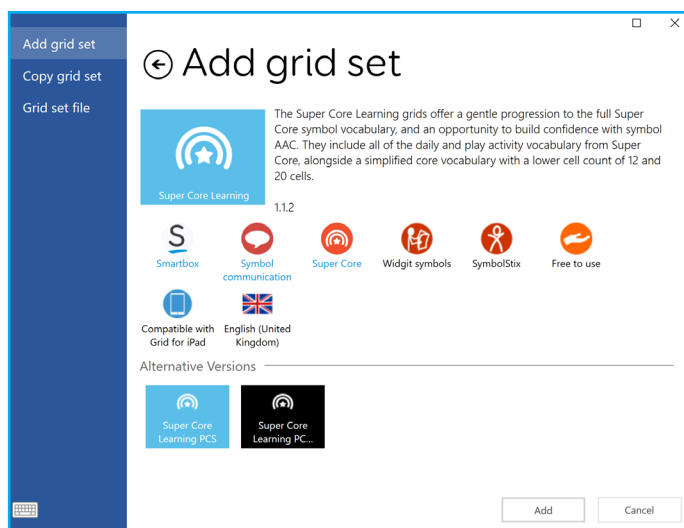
Add grid set

Copy grid set

Grid set file

Add grid set

Super Core Learning

The Super Core Learning grids offer a gentle progression to the full Super Core symbol vocabulary, and an opportunity to build confidence with symbol AAC. They include all of the daily and play activity vocabulary from Super Core, alongside a simplified core vocabulary with a lower cell count of 12 and 20 cells.

1.1.2

Smartbox

Symbol communication

Super Core

Widgit symbols

SymbolStix

Free to use

Compatible with Grid for iPad

English (United Kingdom)

Alternative Versions

Super Core Learning PCS

Super Core Learning PC...

Add

Cancel